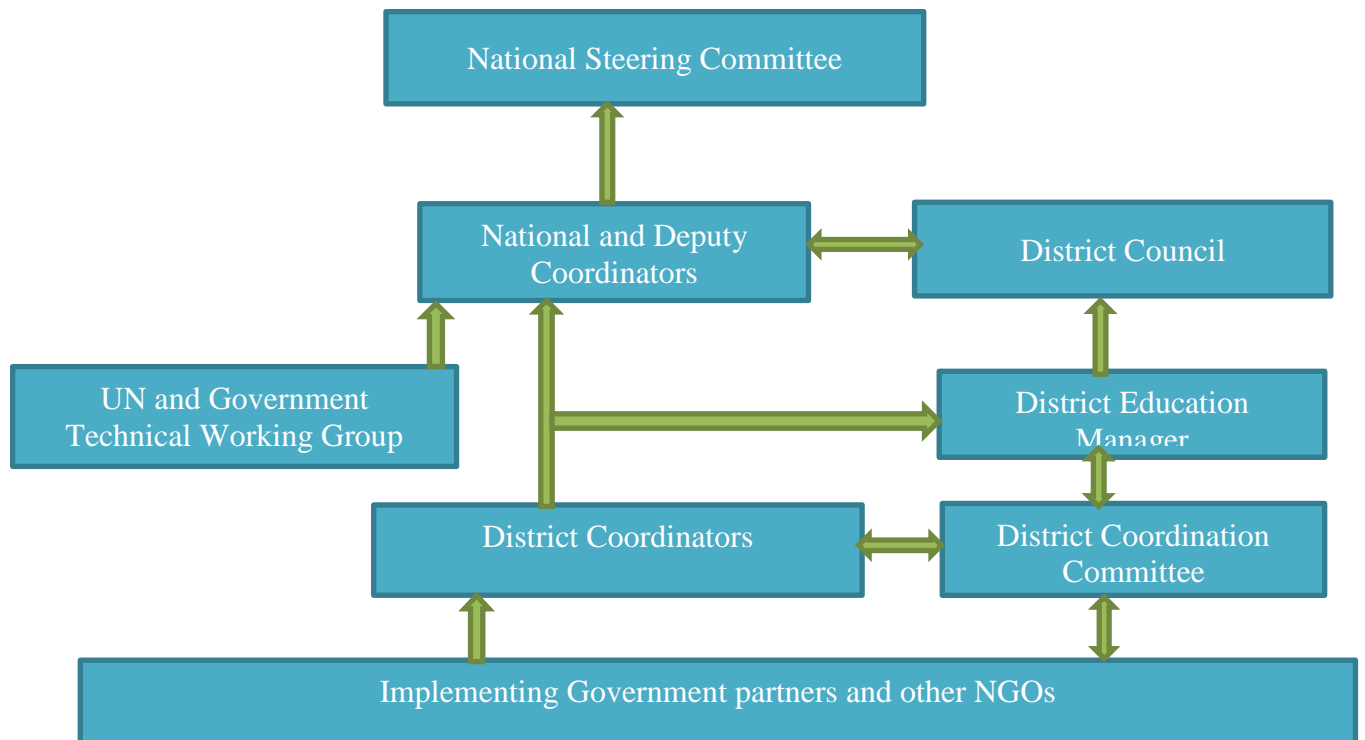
National Steering Committee

National and Deputy Coordinators

District Council

UN and Government Technical Working Group

District Education Manager

District Coordinators

District Coordination Committee

Implementing Government partners and other NGOs